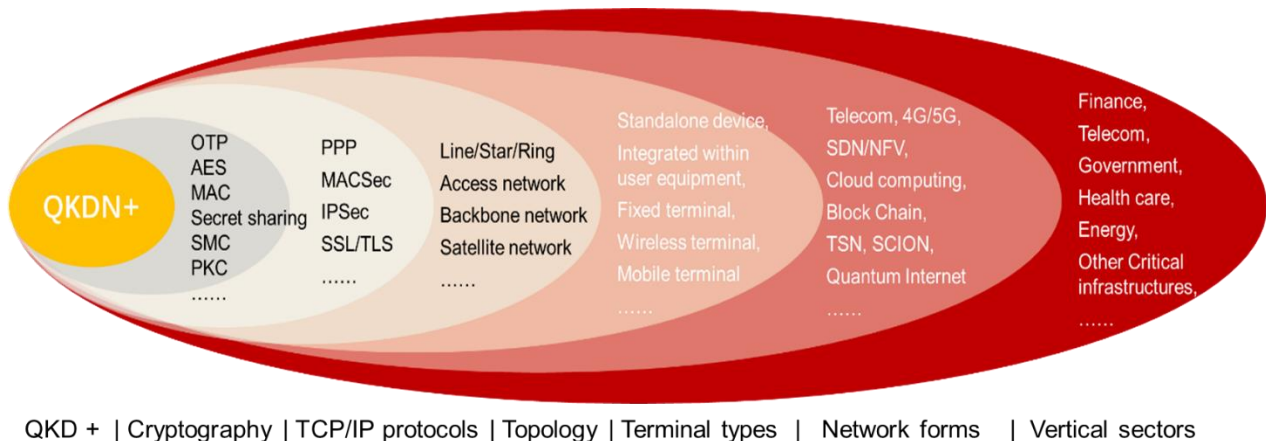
QKDN+

OTP
AES
MAC
Secret sharing
SMC
PKC
......

PPP
MACSec
IPSec
SSL/TLS
......

Line/Star/Ring
Access network
Backbone network
Satellite network
......

Standalone device,
Integrated within user equipment,
Fixed terminal,
Wireless terminal,
Mobile terminal
......

Telecom, 4G/5G,
SDN/NFV,
Cloud computing,
Block Chain,
TSN, SCION,
Quantum Internet
......

Finance,
Telecom,
Government,
Health care,
Energy,
Other Critical infrastructures,
......

QKD + | Cryptography | TCP/IP protocols | Topology | Terminal types | Network forms | Vertical sectors